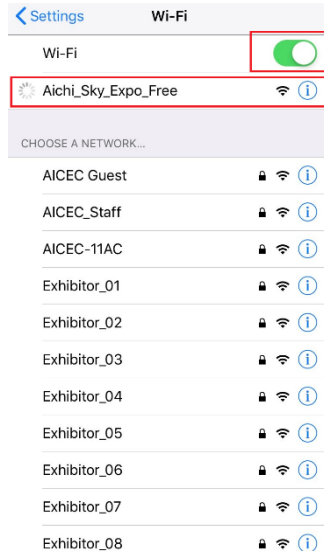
Settings Wi-Fi

Wi-Fi

Aichi_Sky_Expo_Free

CHOOSE A NETWORK...

AICEC Guest

AICEC_Staff

AICEC-11AC

Exhibitor_01

Exhibitor_02

Exhibitor_03

Exhibitor_04

Exhibitor_05

Exhibitor_06

Exhibitor_07

Exhibitor_08